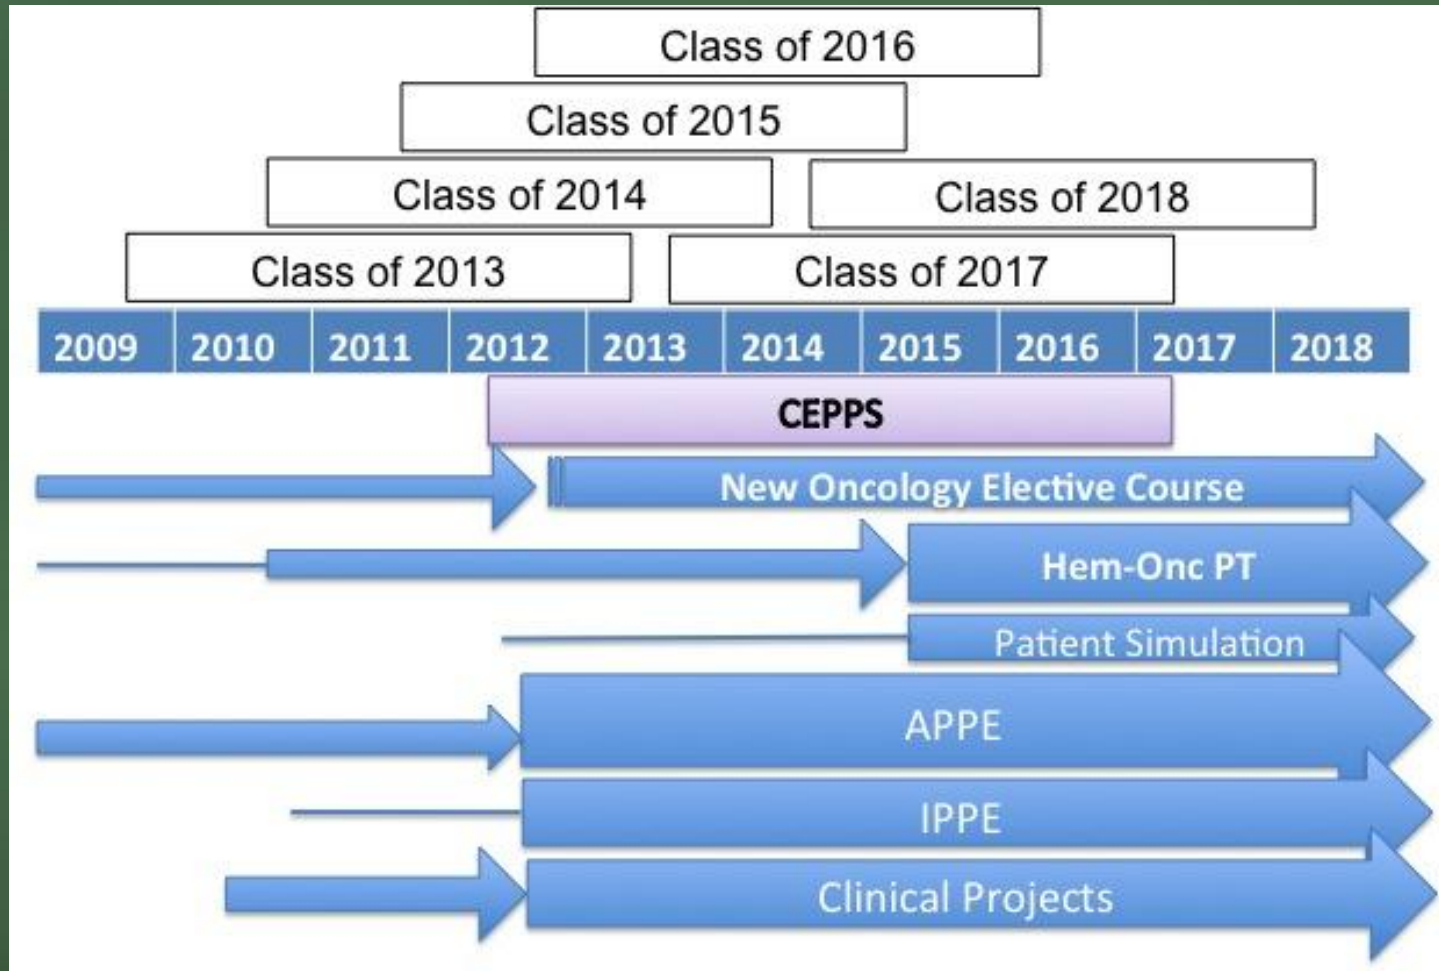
Class of 2016

Class of 2015

Class of 2014

Class of 2018

Class of 2013

Class of 2017

| 2009 | 2010 | 2011 | 2012 | 2013 | 2014 | 2015 | 2016 | 2017 | 2018 |
|---|---|---|---|---|---|---|---|---|---|

CEPPS

New Oncology Elective Course

Hem-Onc PT

Patient Simulation

APPE

IPPE

Clinical Projects